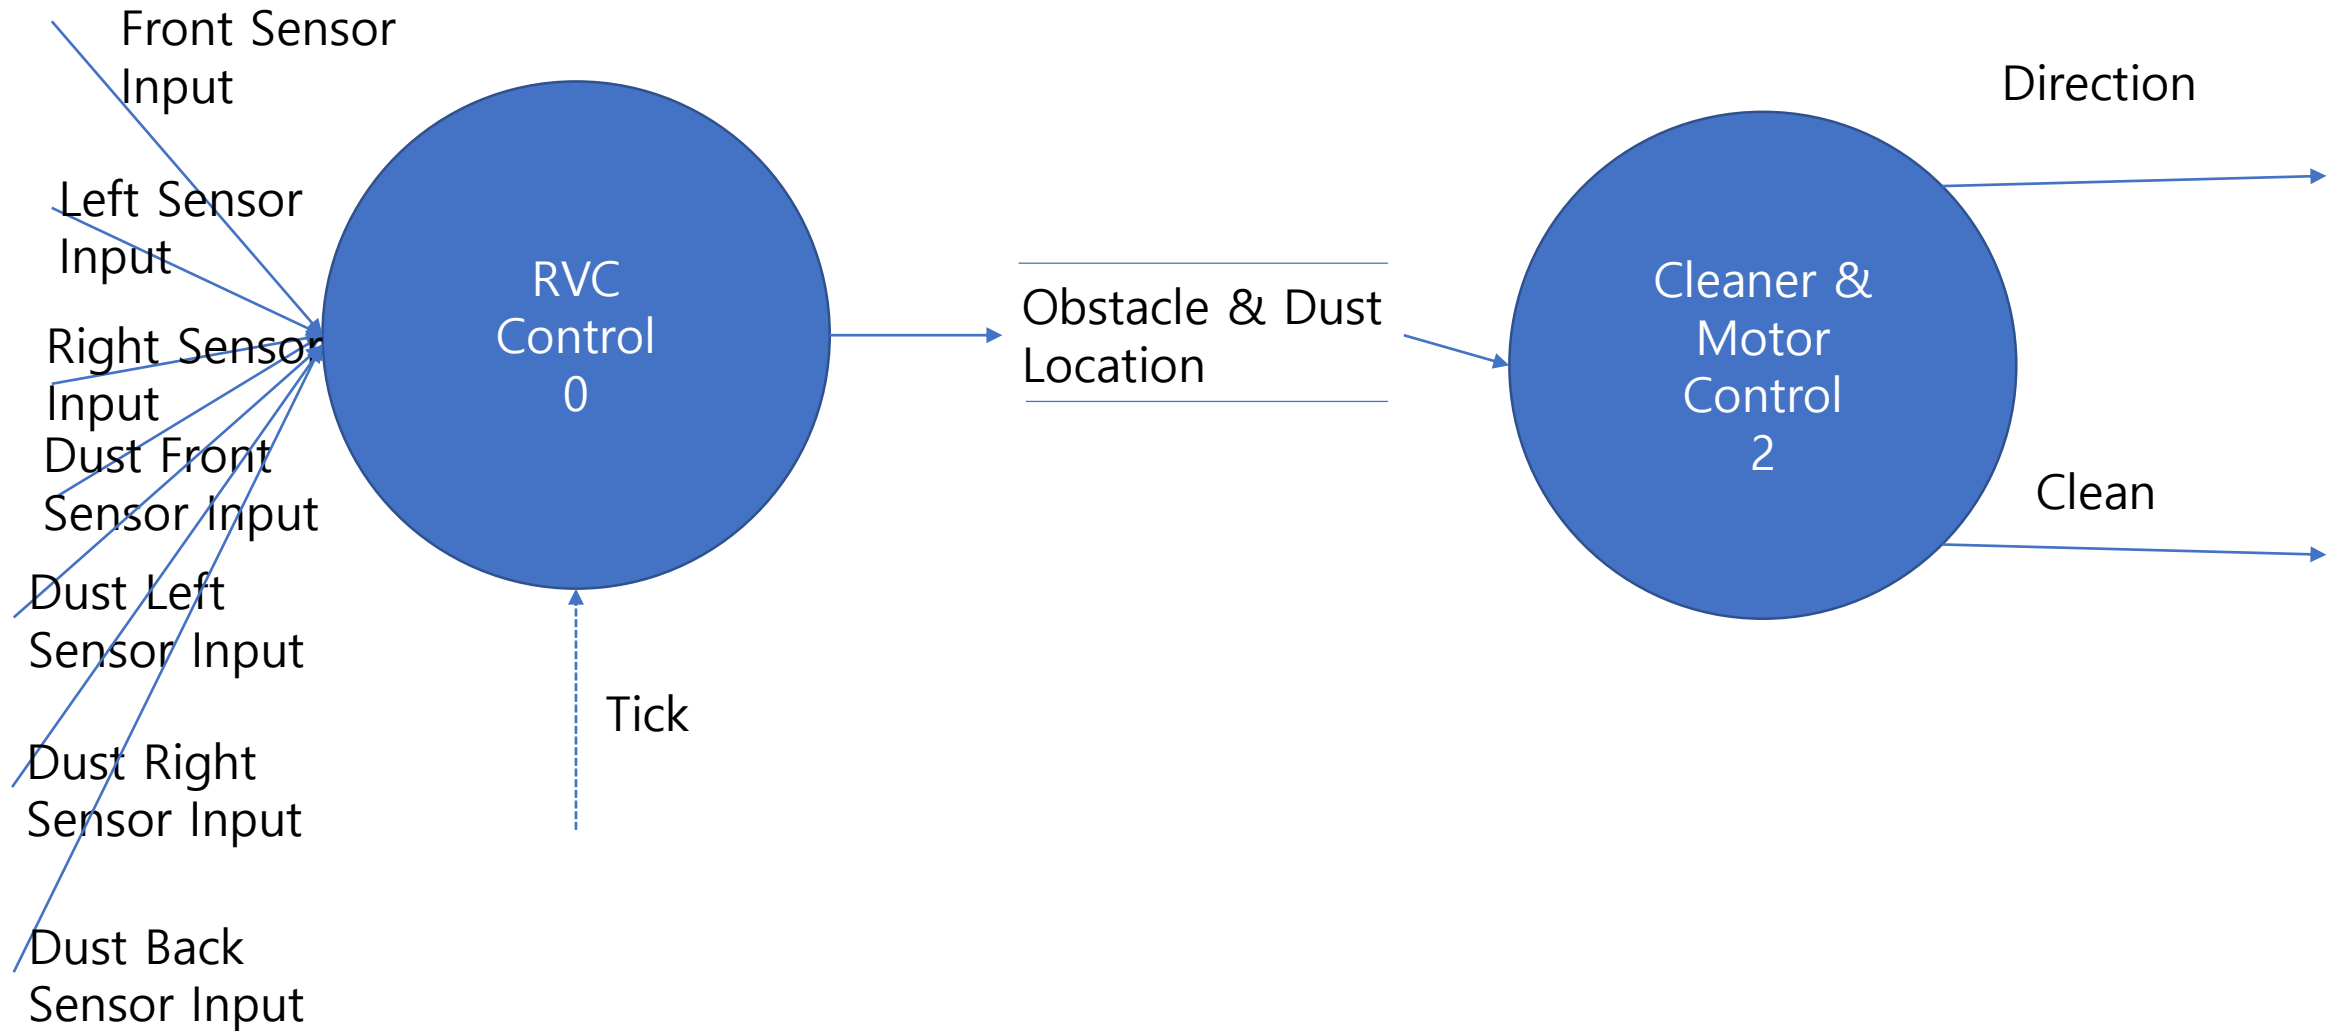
Front Sensor Input

Left Sensor Input

Right Sensor Input

Dust Front Sensor Input

Dust Left Sensor Input

Dust Right Sensor Input

Dust Back Sensor Input

RVC Control 0

Tick

Obstacle & Dust Location

Cleaner & Motor Control 2

Direction

Clean